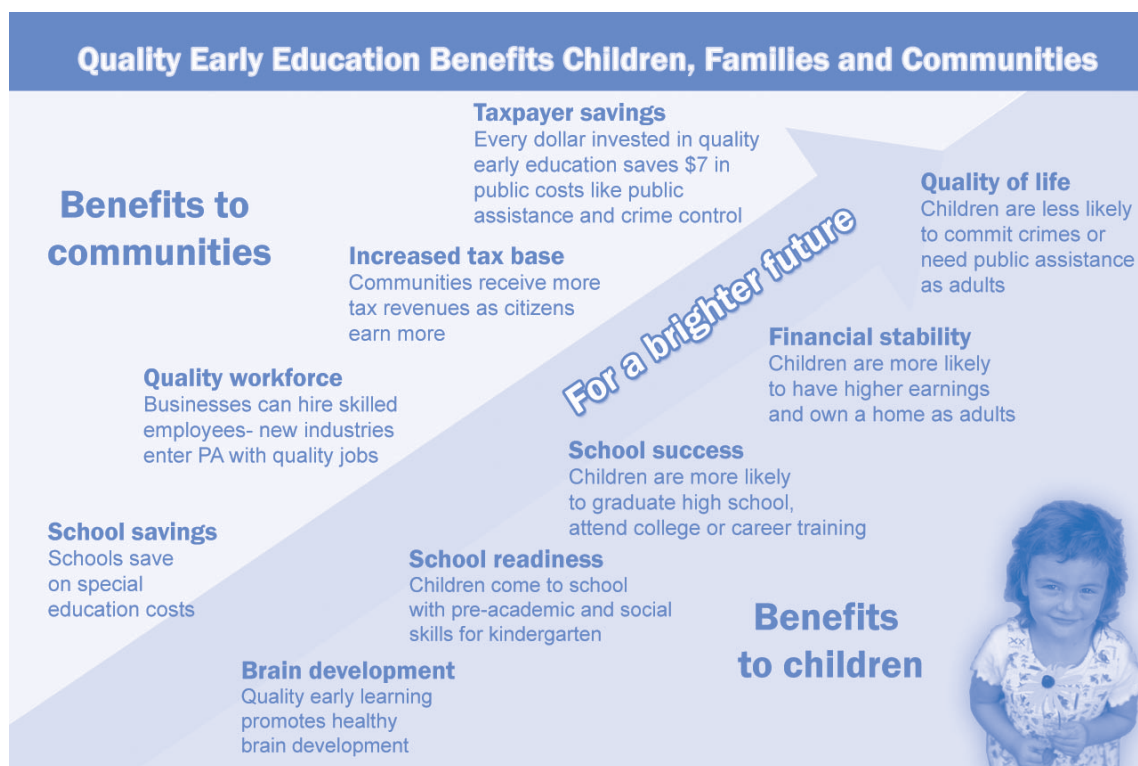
Quality Early Education Benefits Children, Families and Communities

Taxpayer savings
Every dollar invested in quality early education saves $7 in public costs like public assistance and crime control

Benefits to communities

Quality of life
Children are less likely to commit crimes or need public assistance as adults

Increased tax base
Communities receive more tax revenues as citizens earn more

For a brighter future

Financial stability
Children are more likely to have higher earnings and own a home as adults

Quality workforce
Businesses can hire skilled employees- new industries enter PA with quality jobs

School success
Children are more likely to graduate high school, attend college or career training

School savings
Schools save on special education costs

School readiness
Children come to school with pre-academic and social skills for kindergarten

Benefits to children

Brain development
Quality early learning promotes healthy brain development